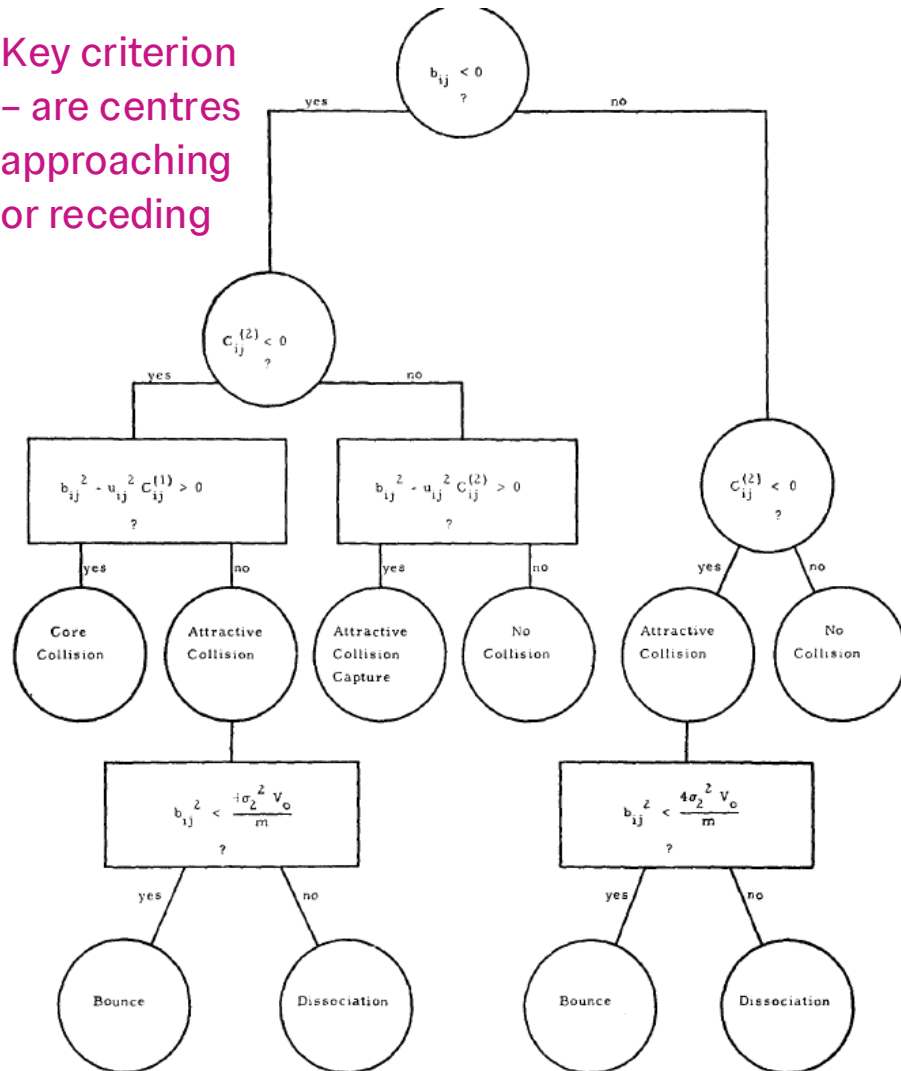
Key criterion – are centres approaching or receding

$b_{ij} < 0$ ?

yes

no

$C_{ij}^{(2)} < 0$ ?

yes

no

$b_{ij}^2 - u_{ij}^2 C_{ij}^{(1)} > 0$ ?

yes

no

Core Collision

Attractive Collision

$b_{ij}^2 < \frac{4\sigma_2^2 V_o}{m}$ ?

yes

no

Bounce

Dissociation

$b_{ij}^2 - u_{ij}^2 C_{ij}^{(2)} > 0$ ?

yes

no

Attractive Collision Capture

No Collision

$C_{ij}^{(2)} < 0$ ?

yes

no

Attractive Collision

No Collision

$b_{ij}^2 < \frac{4\sigma_2^2 V_o}{m}$ ?

yes

no

Bounce

Dissociation